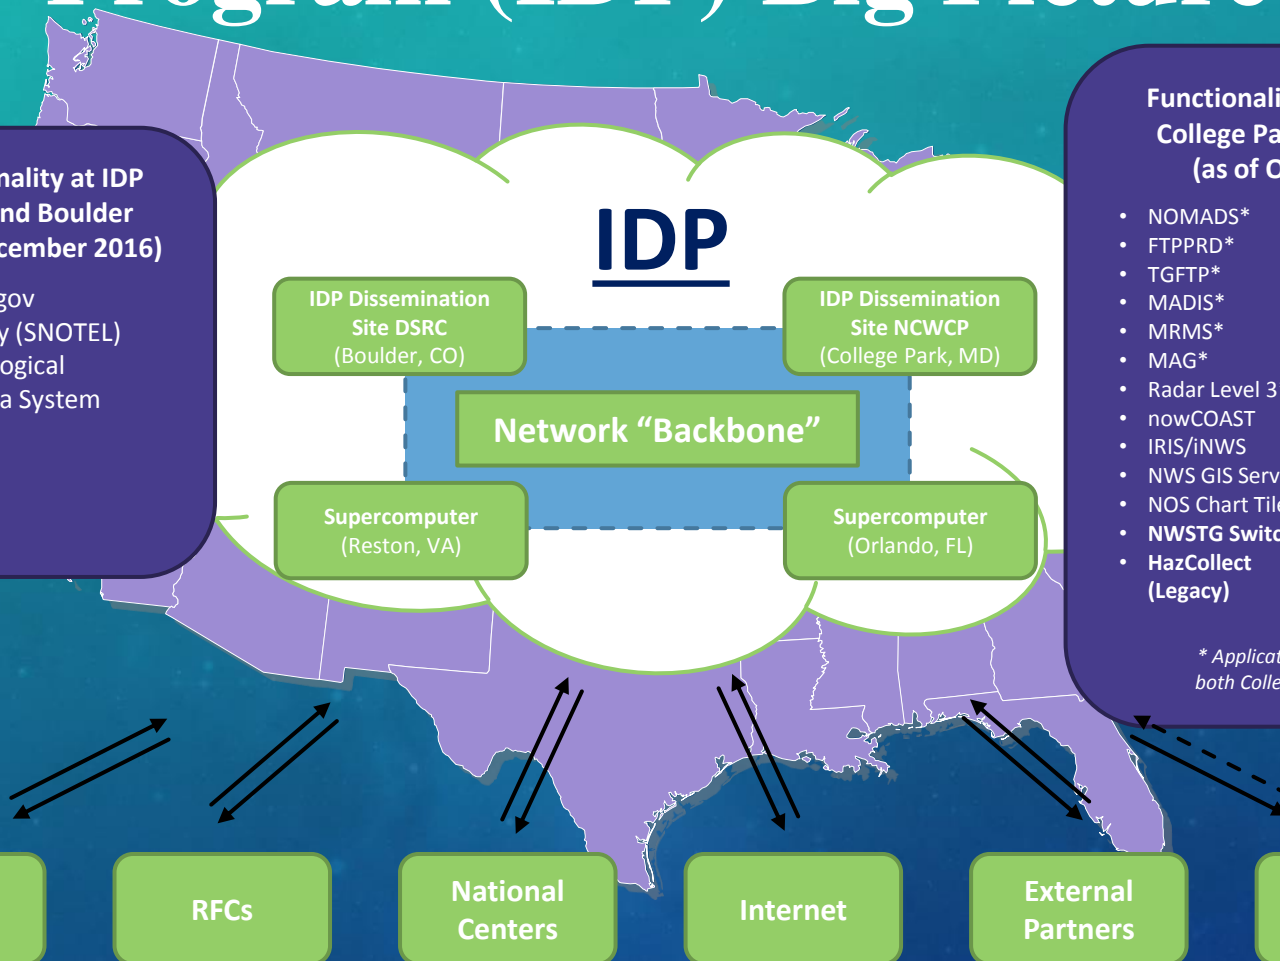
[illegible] (IDP) Big Picture

nality at IDP
nd Boulder
cember 2016)

gov
y (SNOTEL)
ogical
a System

IDP

IDP Dissemination Site DSRC (Boulder, CO)

IDP Dissemination Site NCWCP (College Park, MD)

Network “Backbone”

Supercomputer (Reston, VA)

Supercomputer (Orlando, FL)

Functionali
College Pa
(as of O

• NOMADS*
• FTPPRD*
• TGFTP*
• MADIS*
• MRMS*
• MAG*
• Radar Level 3
• nowCOAST
• IRIS/iNWS
• NWS GIS Serv
• NOS Chart Til
• NWSTG Switc
• HazCollect (Legacy)

* Applicat
both Colle

RFCs

National Centers

Internet

External Partners